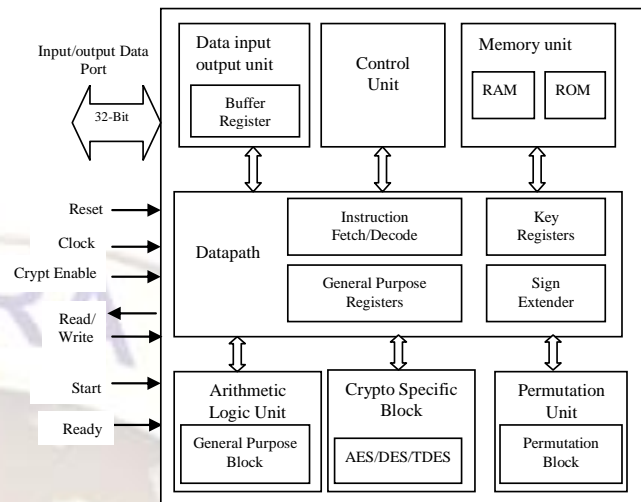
Input/output Data Port

32-Bit

Data input output unit

Buffer Register

Control Unit

Memory unit

RAM

ROM

Reset

Clock

Crypt Enable

Datapath

Instruction Fetch/Decode

Key Registers

General Purpose Registers

Sign Extender

Read/ Write

Start

Ready

Arithmetic Logic Unit

General Purpose Block

Crypto Specific Block

AES/DES/TDES

Permutation Unit

Permutation Block